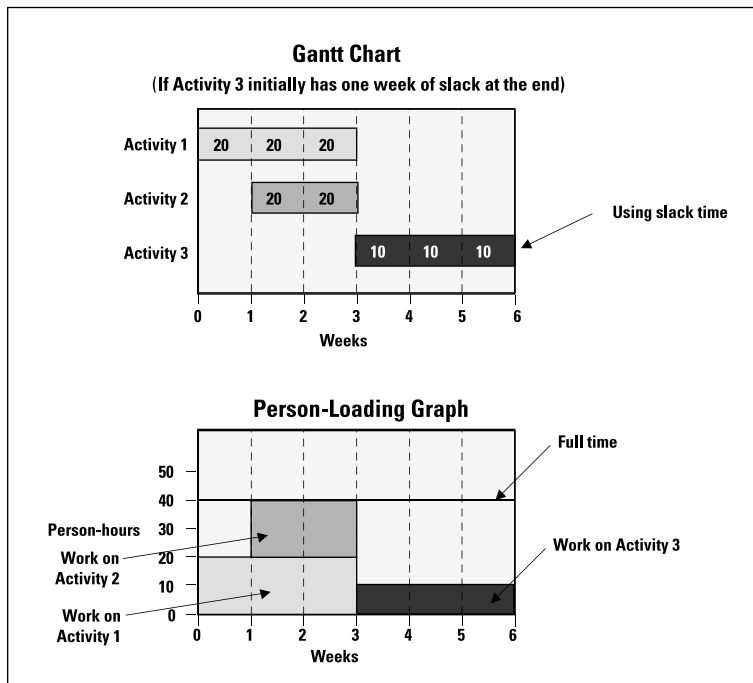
Gantt Chart

(If Activity 3 initially has one week of slack at the end)

Activity 1
20 20 20

Activity 2
20 20

Activity 3
10 10 10

Using slack time

0 1 2 3 4 5 6
Weeks

Person-Loading Graph

50
40
30
20
10
0

Person-hours

Full time

Work on Activity 2

Work on Activity 3

Work on Activity 1

0 1 2 3 4 5 6
Weeks